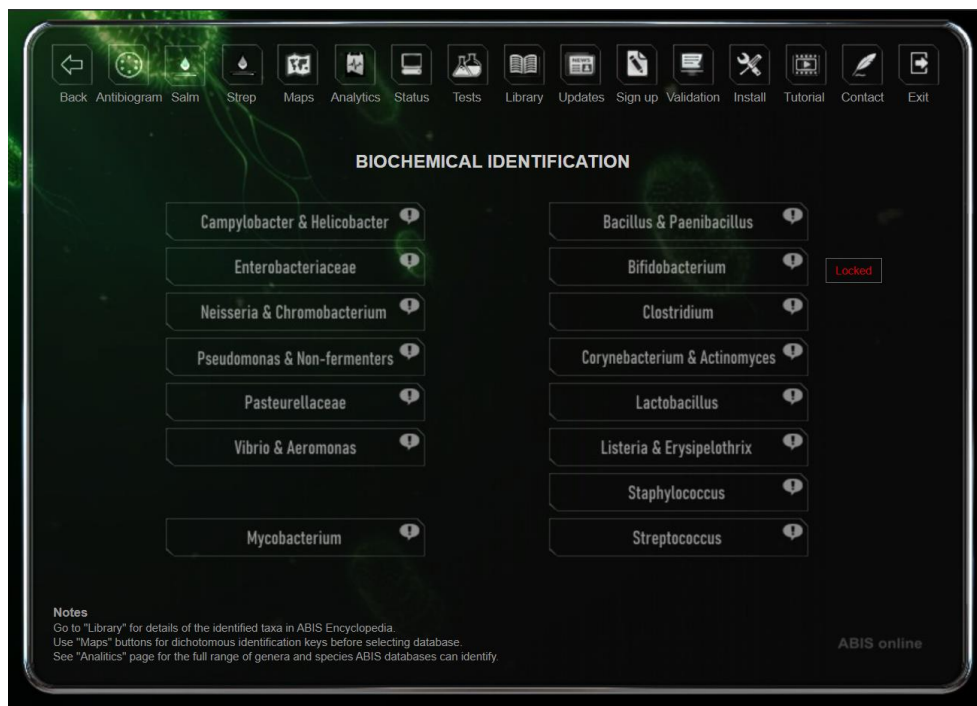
Back Antibiogram Salm Strep Maps Analytics Status Tests Library Updates Sign up Validation Install Tutorial Contact Exit

BIOCHEMICAL IDENTIFICATION

Campylobacter & Helicobacter

Enterobacteriaceae

Neisseria & Chromobacterium

Pseudomonas & Non-fermenters

Pasteurellaceae

Vibrio & Aeromonas

Mycobacterium

Bacillus & Paenibacillus

Bifidobacterium

Locked

Clostridium

Corynebacterium & Actinomyces

Lactobacillus

Listeria & Erysipelothrix

Staphylococcus

Streptococcus

Notes
Go to "Library" for details of the identified taxa in ABIS Encyclopedia.
Use "Maps" buttons for dichotomous identification keys before selecting database.
See "Analitics" page for the full range of genera and species ABIS databases can identify.

ABIS online